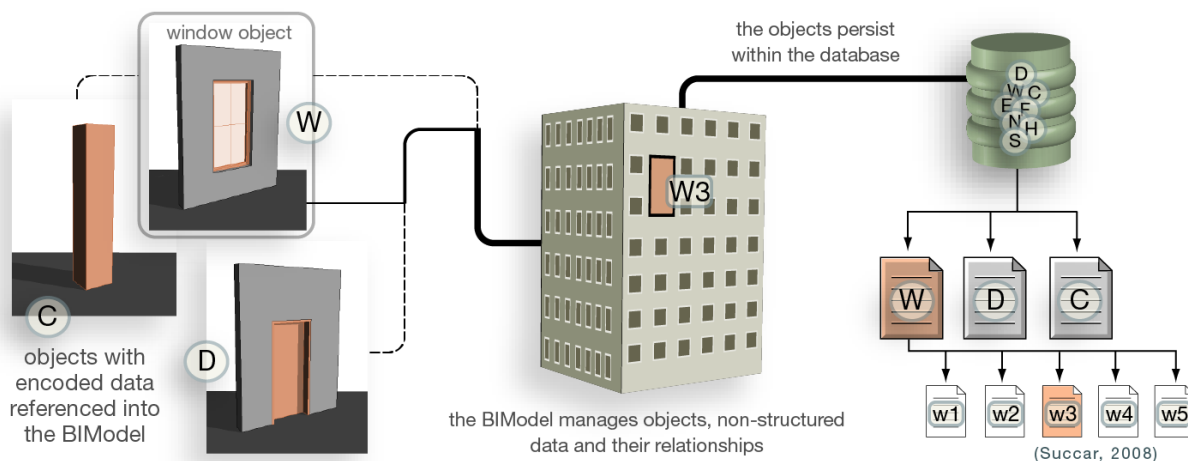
window object

W

C

objects with encoded data referenced into the BIModel

D

W3

the objects persist within the database

D W C E F N H S

the BIModel manages objects, non-structured data and their relationships

W

D

C

w1

w2

w3

w4

w5

(Succar, 2008)